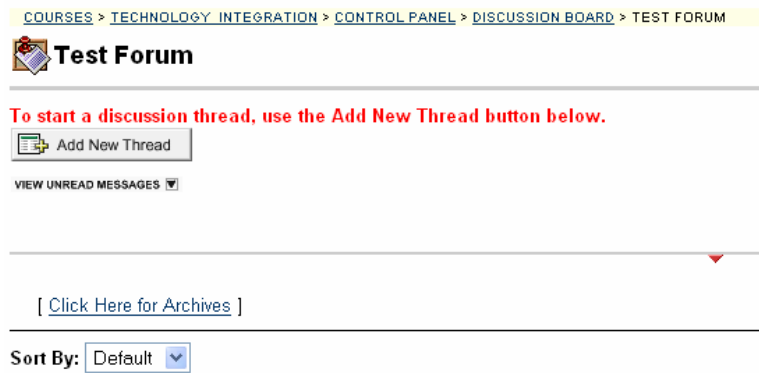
COURSES > TECHNOLOGY INTEGRATION > CONTROL PANEL > DISCUSSION BOARD > TEST FORUM

Test Forum

To start a discussion thread, use the Add New Thread button below.

Add New Thread

VIEW UNREAD MESSAGES

[ Click Here for Archives ]

Sort By: Default